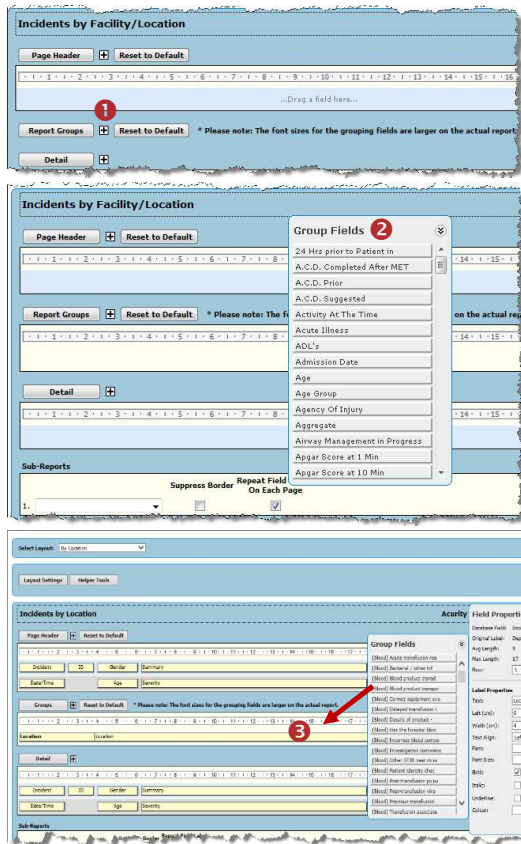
Incidents by Facility/Location

Page Header
Reset to Default

1 2 3 4 5 6 7 8 9 10 11 12 13 14 15 16

...Drag a field here...

1

Report Groups
Reset to Default
* Please note: The font sizes for the grouping fields are larger on the actual report.

Detail

Incidents by Facility/Location

Page Header
Reset to Default

Report Groups
Reset to Default
* Please note: The f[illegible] on the actual rep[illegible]

Detail

Sub-Reports
Suppress Border
Repeat Field On Each Page
1.

Group Fields 2
24 Hrs prior to Patient in
A.C.D. Completed After MET
A.C.D. Prior
A.C.D. Suggested
Activity At The Time
Acute Illness
ADL's
Admission Date
Age
Age Group
Agency Of Injury
Aggregate
Airway Management in Progress
Apgar Score at 1 Min
Apgar Score at 10 Min

Select Layout: By Location

Layout Settings
Helper Tools

Incidents by Location
Acuity
Field Properti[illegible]

Page Header
Reset to Default
Incident
ID
Gender
Summary
Date/Time
Age
Severity

Groups
Reset to Default
* Please note: The font sizes for the grouping fields are larger on the actual report.
Location
Location

3

Detail
Incident
ID
Gender
Summary
Date/Time
Age
Severity

Sub-Reports

Group Fields
(Blood) Acute transfusion rea
(Blood) Bacterial / other inf
(Blood) Blood product stored
(Blood) Blood product transpo
(Blood) Correct equipment ava
(Blood) Delayed transfusion r
(Blood) Details of product -
(Blood) Has the hospital bloo
(Blood) Incorrect blood compo
(Blood) Investigation commenc
(Blood) Other STIR near miss
(Blood) Patient identity chec
(Blood) Post-transfusion pura
(Blood) Post-transfusion vira
(Blood) Previous transfusion
(Blood) Transfusion associate

Database Field: Inci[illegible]
Original Label: Dep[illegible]
Avg Length: 9
Max Length: 17
Row: 1

Label Properties
Topic: Loc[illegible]
Left (cm): 0
Width (cm): 4
Text Align: Lef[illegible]
Font:
Font Size:
Bold:
Italic:
Underline:
Colour: